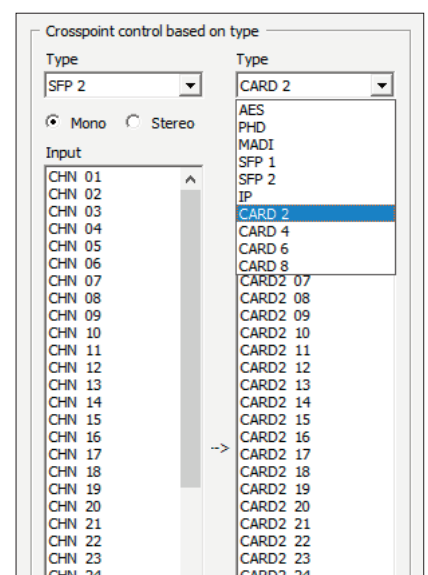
Crosspoint control based on type

Type
SFP 2

Mono Stereo

Input
CHN 01
CHN 02
CHN 03
CHN 04
CHN 05
CHN 06
CHN 07
CHN 08
CHN 09
CHN 10
CHN 11
CHN 12
CHN 13
CHN 14
CHN 15
CHN 16
CHN 17
CHN 18
CHN 19
CHN 20
CHN 21
CHN 22
CHN 23
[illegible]

-->

Type
CARD 2
AES
PHD
MADI
SFP 1
SFP 2
IP
CARD 2
CARD 4
CARD 6
CARD 8
CARD2 07
CARD2 08
CARD2 09
CARD2 10
CARD2 11
CARD2 12
CARD2 13
CARD2 14
CARD2 15
CARD2 16
CARD2 17
CARD2 18
CARD2 19
CARD2 20
CARD2 21
CARD2 22
CARD2 23
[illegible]